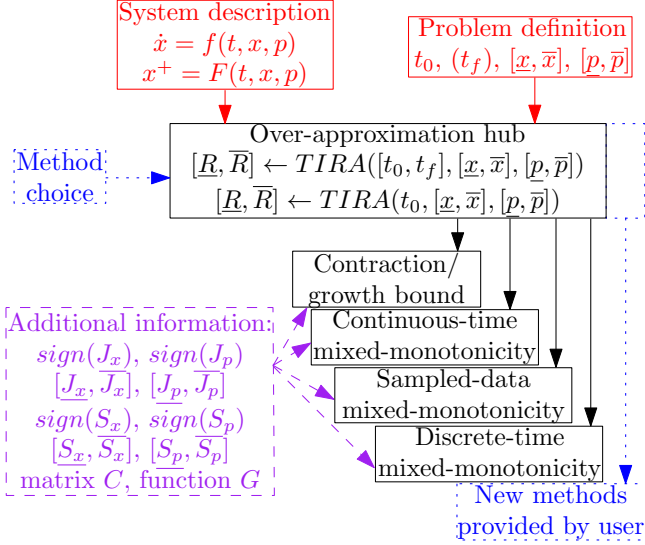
System description
$\dot{x} = f(t, x, p)$
$x^+ = F(t, x, p)$

Problem definition
$t_0$, $(t_f)$, $[\underline{x}, \overline{x}]$, $[\underline{p}, \overline{p}]$

Method choice

Over-approximation hub
$[\underline{R}, \overline{R}] \leftarrow TIRA([t_0, t_f], [\underline{x}, \overline{x}], [\underline{p}, \overline{p}])$
$[\underline{R}, \overline{R}] \leftarrow TIRA(t_0, [\underline{x}, \overline{x}], [\underline{p}, \overline{p}])$

Contraction/ growth bound

Continuous-time mixed-monotonicity

Sampled-data mixed-monotonicity

Discrete-time mixed-monotonicity

Additional information:
$sign(J_x)$, $sign(J_p)$
$[\underline{J_x}, \overline{J_x}]$, $[\underline{J_p}, \overline{J_p}]$
$sign(S_x)$, $sign(S_p)$
$[\underline{S_x}, \overline{S_x}]$, $[\underline{S_p}, \overline{S_p}]$
matrix $C$, function $G$

New methods provided by user